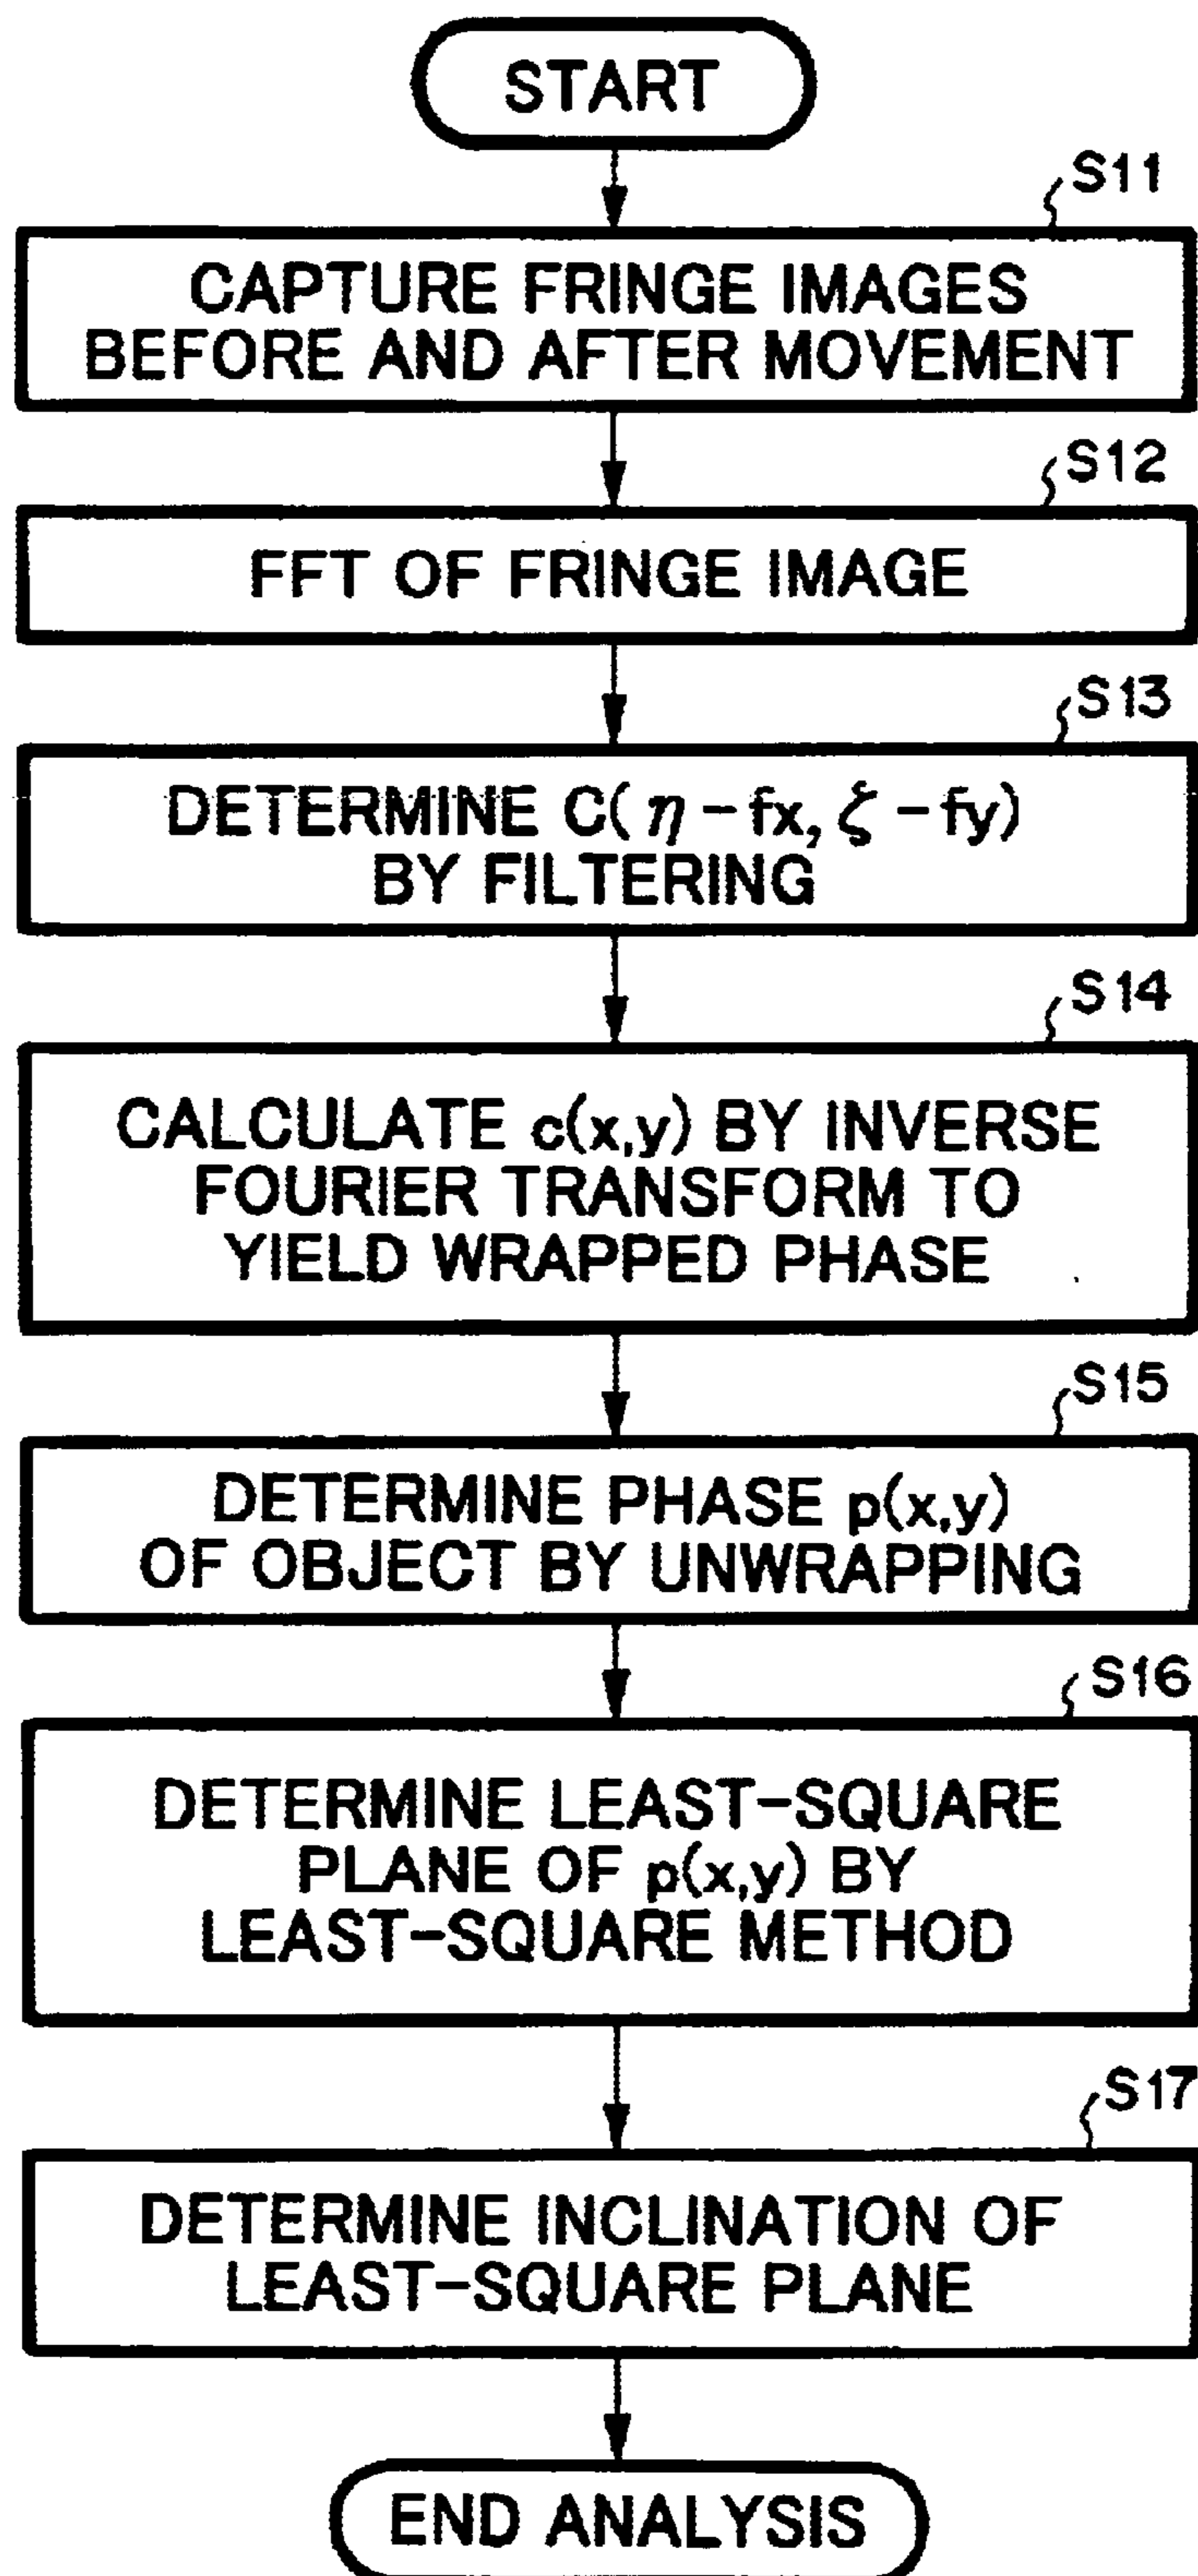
START

S11

CAPTURE FRINGE IMAGES BEFORE AND AFTER MOVEMENT

S12

FFT OF FRINGE IMAGE

S13

DETERMINE $C(\eta - fx, \zeta - fy)$ BY FILTERING

S14

CALCULATE $c(x,y)$ BY INVERSE FOURIER TRANSFORM TO YIELD WRAPPED PHASE

S15

DETERMINE PHASE $p(x,y)$ OF OBJECT BY UNWRAPPING

S16

DETERMINE LEAST-SQUARE PLANE OF $p(x,y)$ BY LEAST-SQUARE METHOD

S17

DETERMINE INCLINATION OF LEAST-SQUARE PLANE

END ANALYSIS